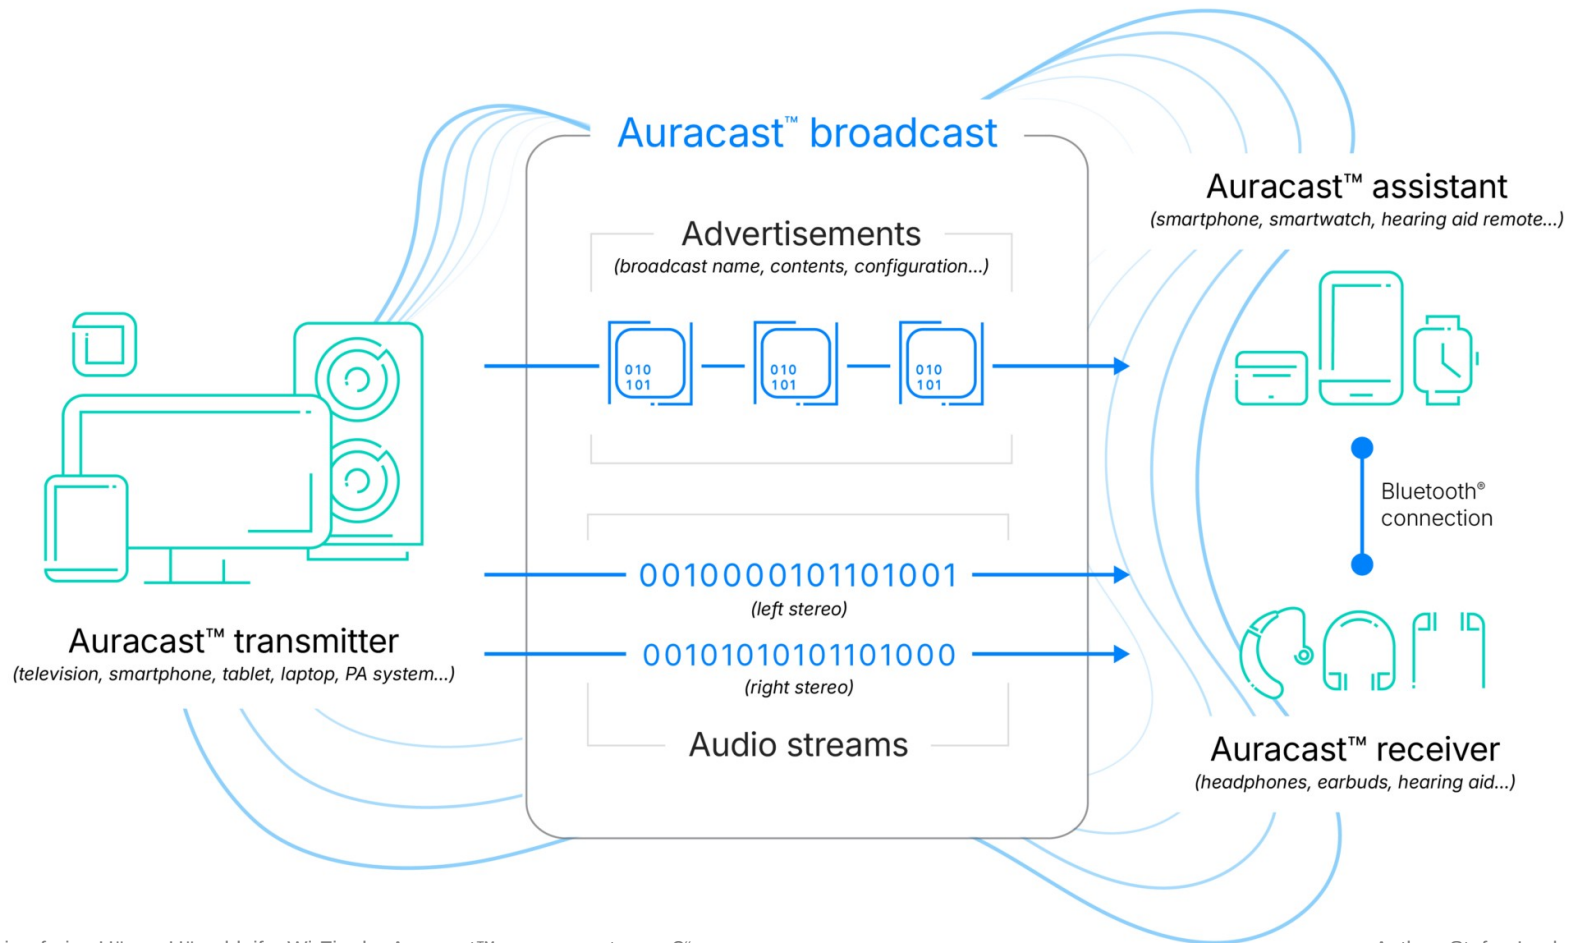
Auracast™ broadcast

Advertisements
(broadcast name, contents, configuration...)

010
101

010
101

010
101

0010000101101001
(left stereo)

0010101010101000
(right stereo)

Audio streams

Auracast™ transmitter
(television, smartphone, tablet, laptop, PA system...)

Auracast™ assistant
(smartphone, smartwatch, hearing aid remote...)

Bluetooth®
connection

Auracast™ receiver
(headphones, earbuds, hearing aid...)

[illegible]